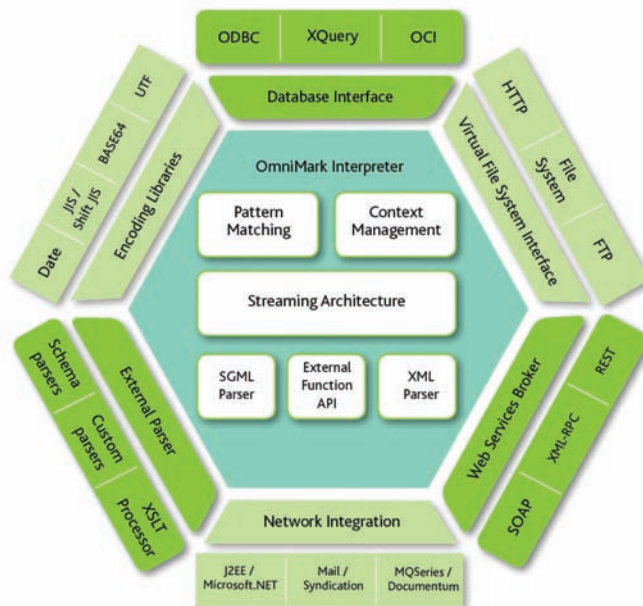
ODBC
XQuery
OCI
Database Interface

UTF
BASE64
JIS / Shift JIS
Date
Encoding Libraries

HTTP
File System
FTP
Virtual File System Interface

OmniMark Interpreter
Pattern Matching
Context Management
Streaming Architecture
SGML Parser
External Function API
XML Parser

Schema parsers
Custom parsers
XSLT Processor
External Parser

REST
XML-RPC
SOAP
Web Services Broker

Network Integration
J2EE / Microsoft.NET
Mail / Syndication
MQSeries / Documentum